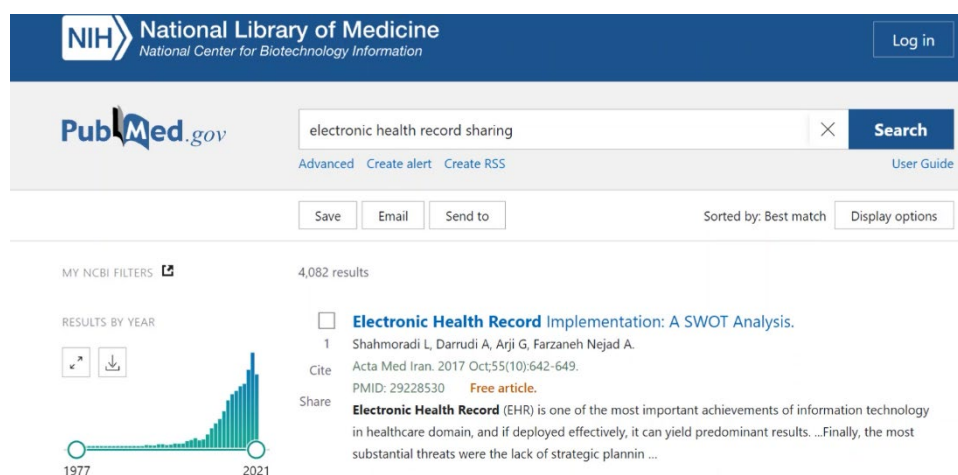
NIH National Library of Medicine
National Center for Biotechnology Information

Log in

PubMed.gov

electronic health record sharing

Search

Advanced Create alert Create RSS

User Guide

Save Email Send to

Sorted by: Best match Display options

MY NCBI FILTERS

4,082 results

RESULTS BY YEAR

1977 2021

1

Cite

Share

Electronic Health Record Implementation: A SWOT Analysis.

Shahmoradi L, Darrudi A, Arji G, Farzaneh Nejad A.

Acta Med Iran. 2017 Oct;55(10):642-649.

PMID: 29228530 Free article.

Electronic Health Record (EHR) is one of the most important achievements of information technology in healthcare domain, and if deployed effectively, it can yield predominant results. ...Finally, the most substantial threats were the lack of strategic plannin ...